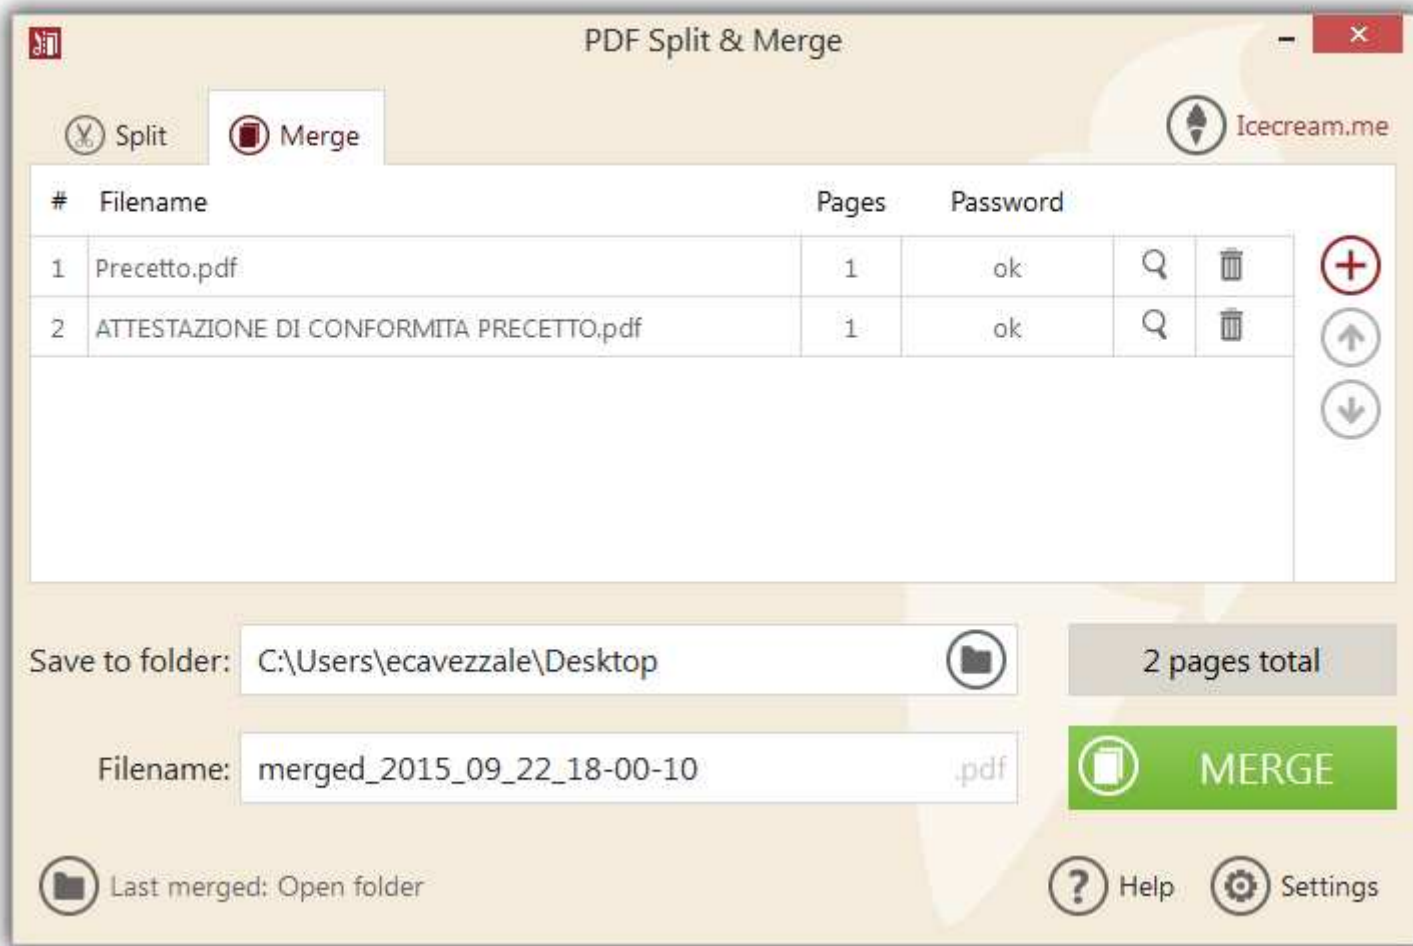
PDF Split & Merge

Split
Merge

Icecream.me

| # | Filename | Pages | Password |
|---|---|---|---|
| 1 | Precetto.pdf | 1 | ok |
| 2 | ATTESTAZIONE DI CONFORMITA PRECETTO.pdf | 1 | ok |

Save to folder: C:\Users\ecavezzale\Desktop

2 pages total

Filename: merged_2015_09_22_18-00-10 .pdf

MERGE

Last merged: Open folder

Help
Settings